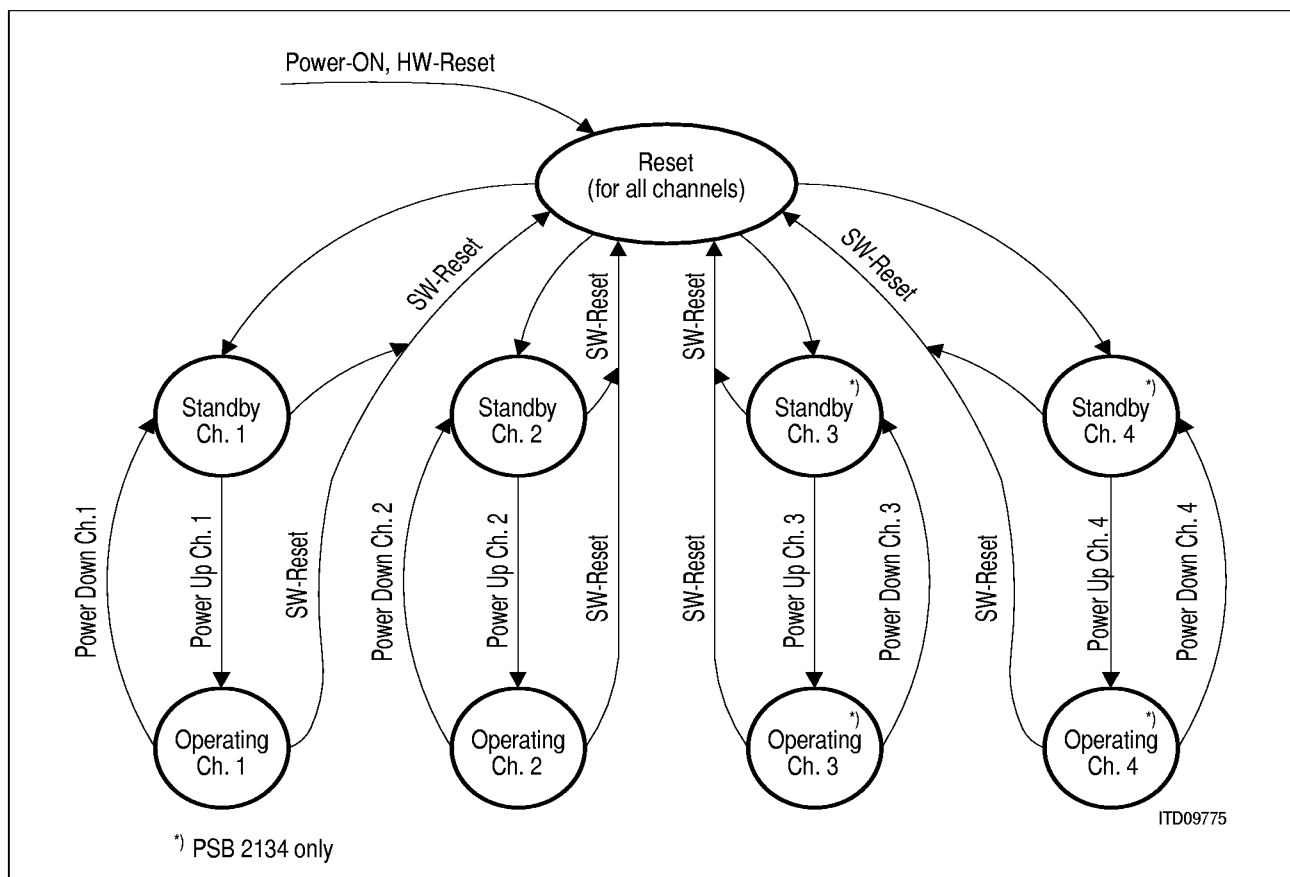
Power-ON, HW-Reset

Reset
(for all channels)

SW-Reset
SW-Reset
SW-Reset
SW-Reset

Standby
Ch. 1

Standby
Ch. 2

Standby$^{*)}$
Ch. 3

Standby$^{*)}$
Ch. 4

Power Down Ch.1
Power Up Ch. 1
SW-Reset
Power Down Ch. 2
Power Up Ch. 2
SW-Reset
SW-Reset
Power Up Ch. 3
Power Down Ch. 3
SW-Reset
Power Up Ch. 4
Power Down Ch. 4

Operating
Ch. 1

Operating
Ch. 2

Operating$^{*)}$
Ch. 3

Operating$^{*)}$
Ch. 4

ITD09775

$^{*)}$ PSB 2134 only